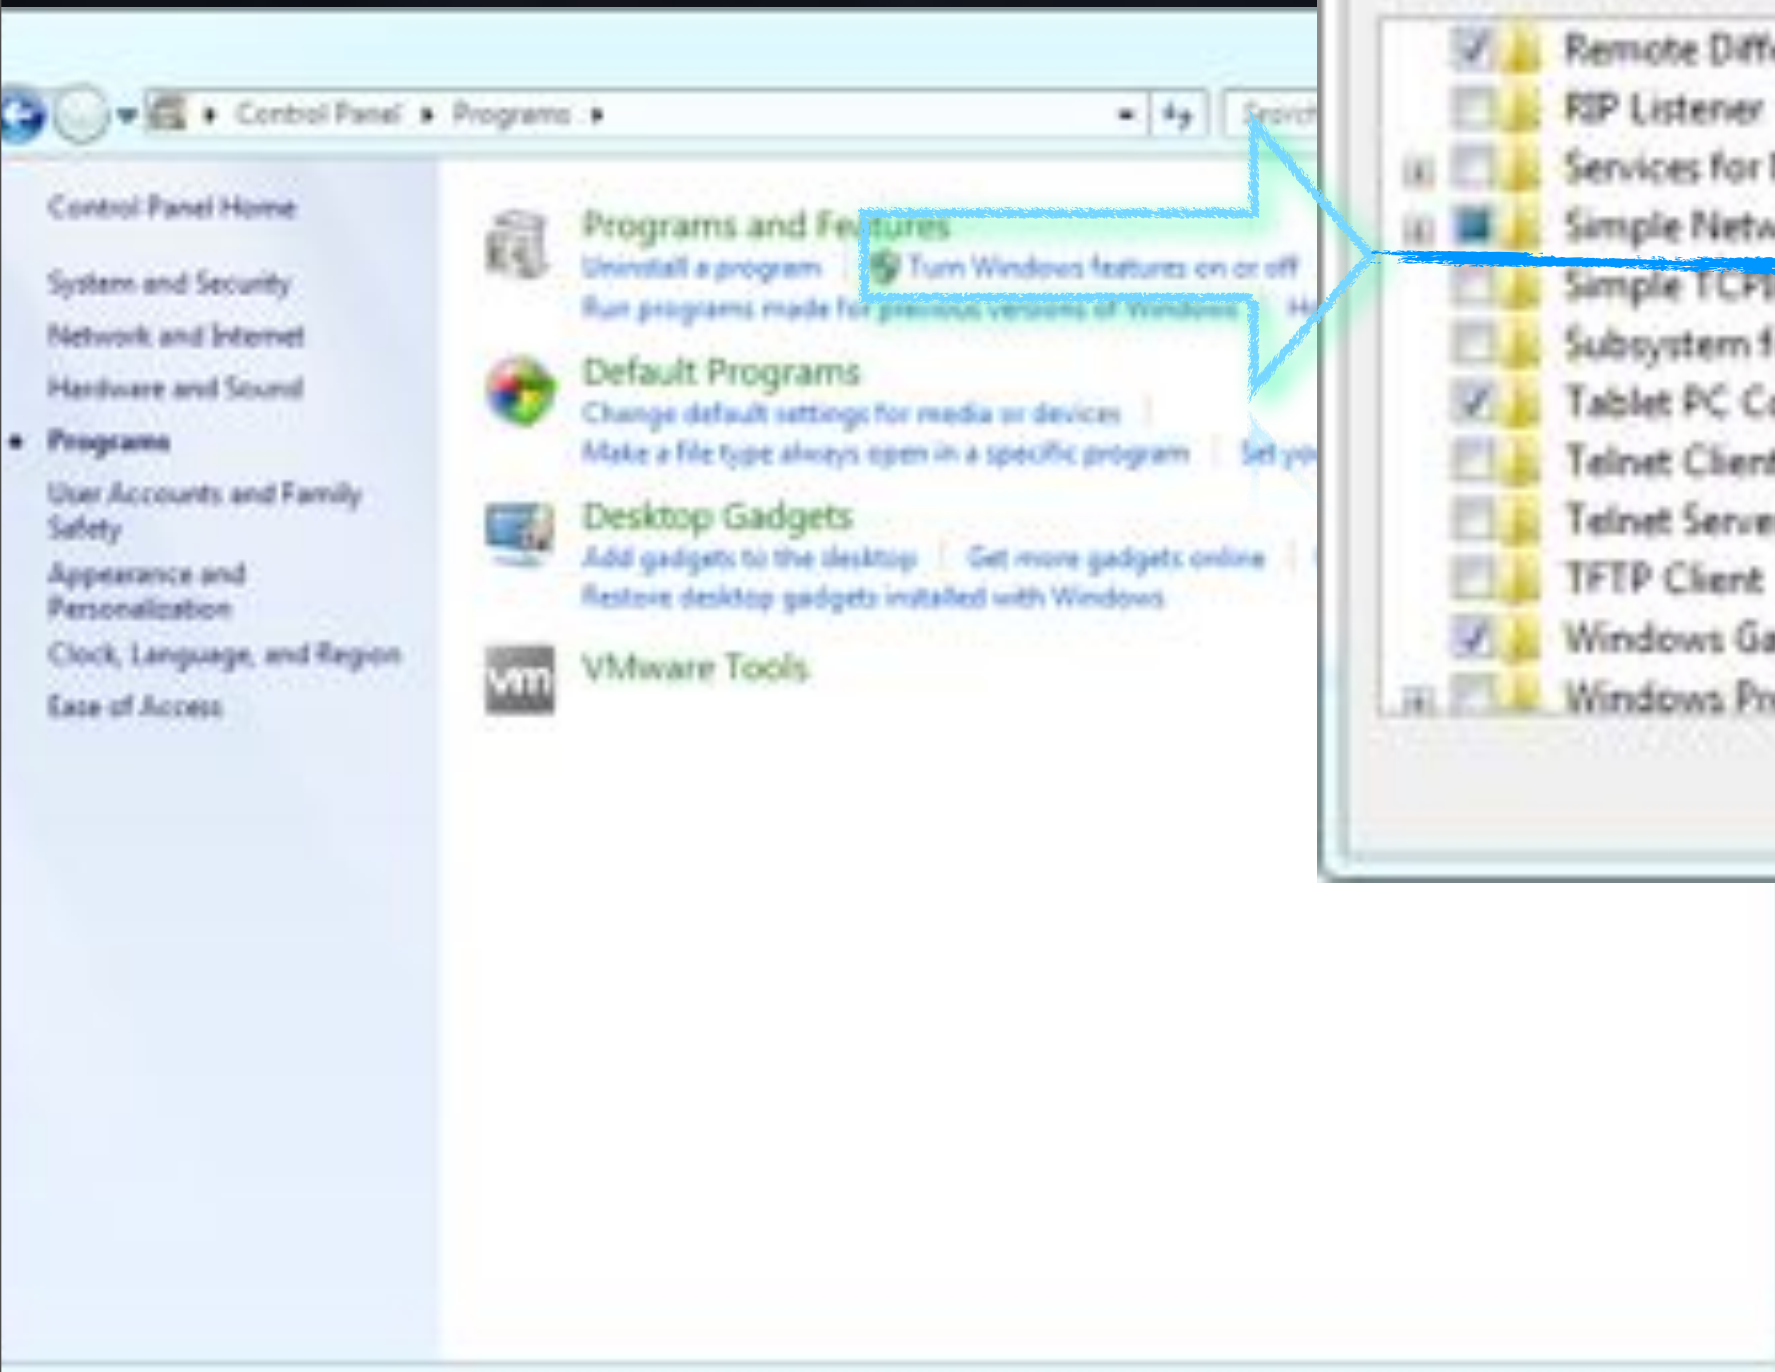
Control Panel ▸ Programs ▸

Search

Control Panel Home

System and Security

Network and Internet

Hardware and Sound

Programs

User Accounts and Family Safety

Appearance and Personalization

Clock, Language, and Region

Ease of Access

Programs and Features

Uninstall a program | Turn Windows features on or off

Run programs made for previous versions of Windows | H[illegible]

Default Programs

Change default settings for media or devices |

Make a file type always open in a specific program | Set yo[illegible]

Desktop Gadgets

Add gadgets to the desktop | Get more gadgets online |

Restore desktop gadgets installed with Windows

VMware Tools

Remote Diff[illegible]

RIP Listener

Services for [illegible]

Simple Netw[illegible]

Simple TCP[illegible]

Subsystem f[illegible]

Tablet PC C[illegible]

Telnet Client

Telnet Serve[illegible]

TFTP Client

Windows Ga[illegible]

Windows Pr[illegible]